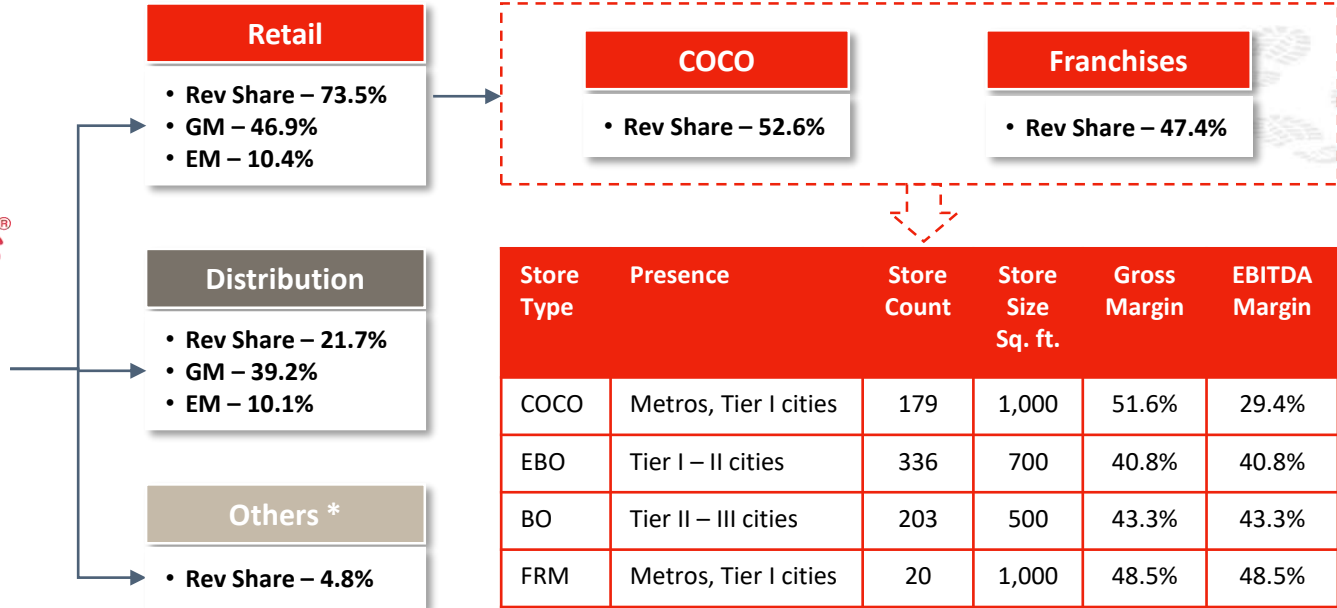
®

Retail

• Rev Share – 73.5%
• GM – 46.9%
• EM – 10.4%

COCO

• Rev Share – 52.6%

Franchises

• Rev Share – 47.4%

Distribution

• Rev Share – 21.7%
• GM – 39.2%
• EM – 10.1%

Others *

• Rev Share – 4.8%

| Store Type | Presence | Store Count | Store Size Sq. ft. | Gross Margin | EBITDA Margin |
|---|---|---|---|---|---|
| COCO | Metros, Tier I cities | 179 | 1,000 | 51.6% | 29.4% |
| EBO | Tier I – II cities | 336 | 700 | 40.8% | 40.8% |
| BO | Tier II – III cities | 203 | 500 | 43.3% | 43.3% |
| FRM | Metros, Tier I cities | 20 | 1,000 | 48.5% | 48.5% |